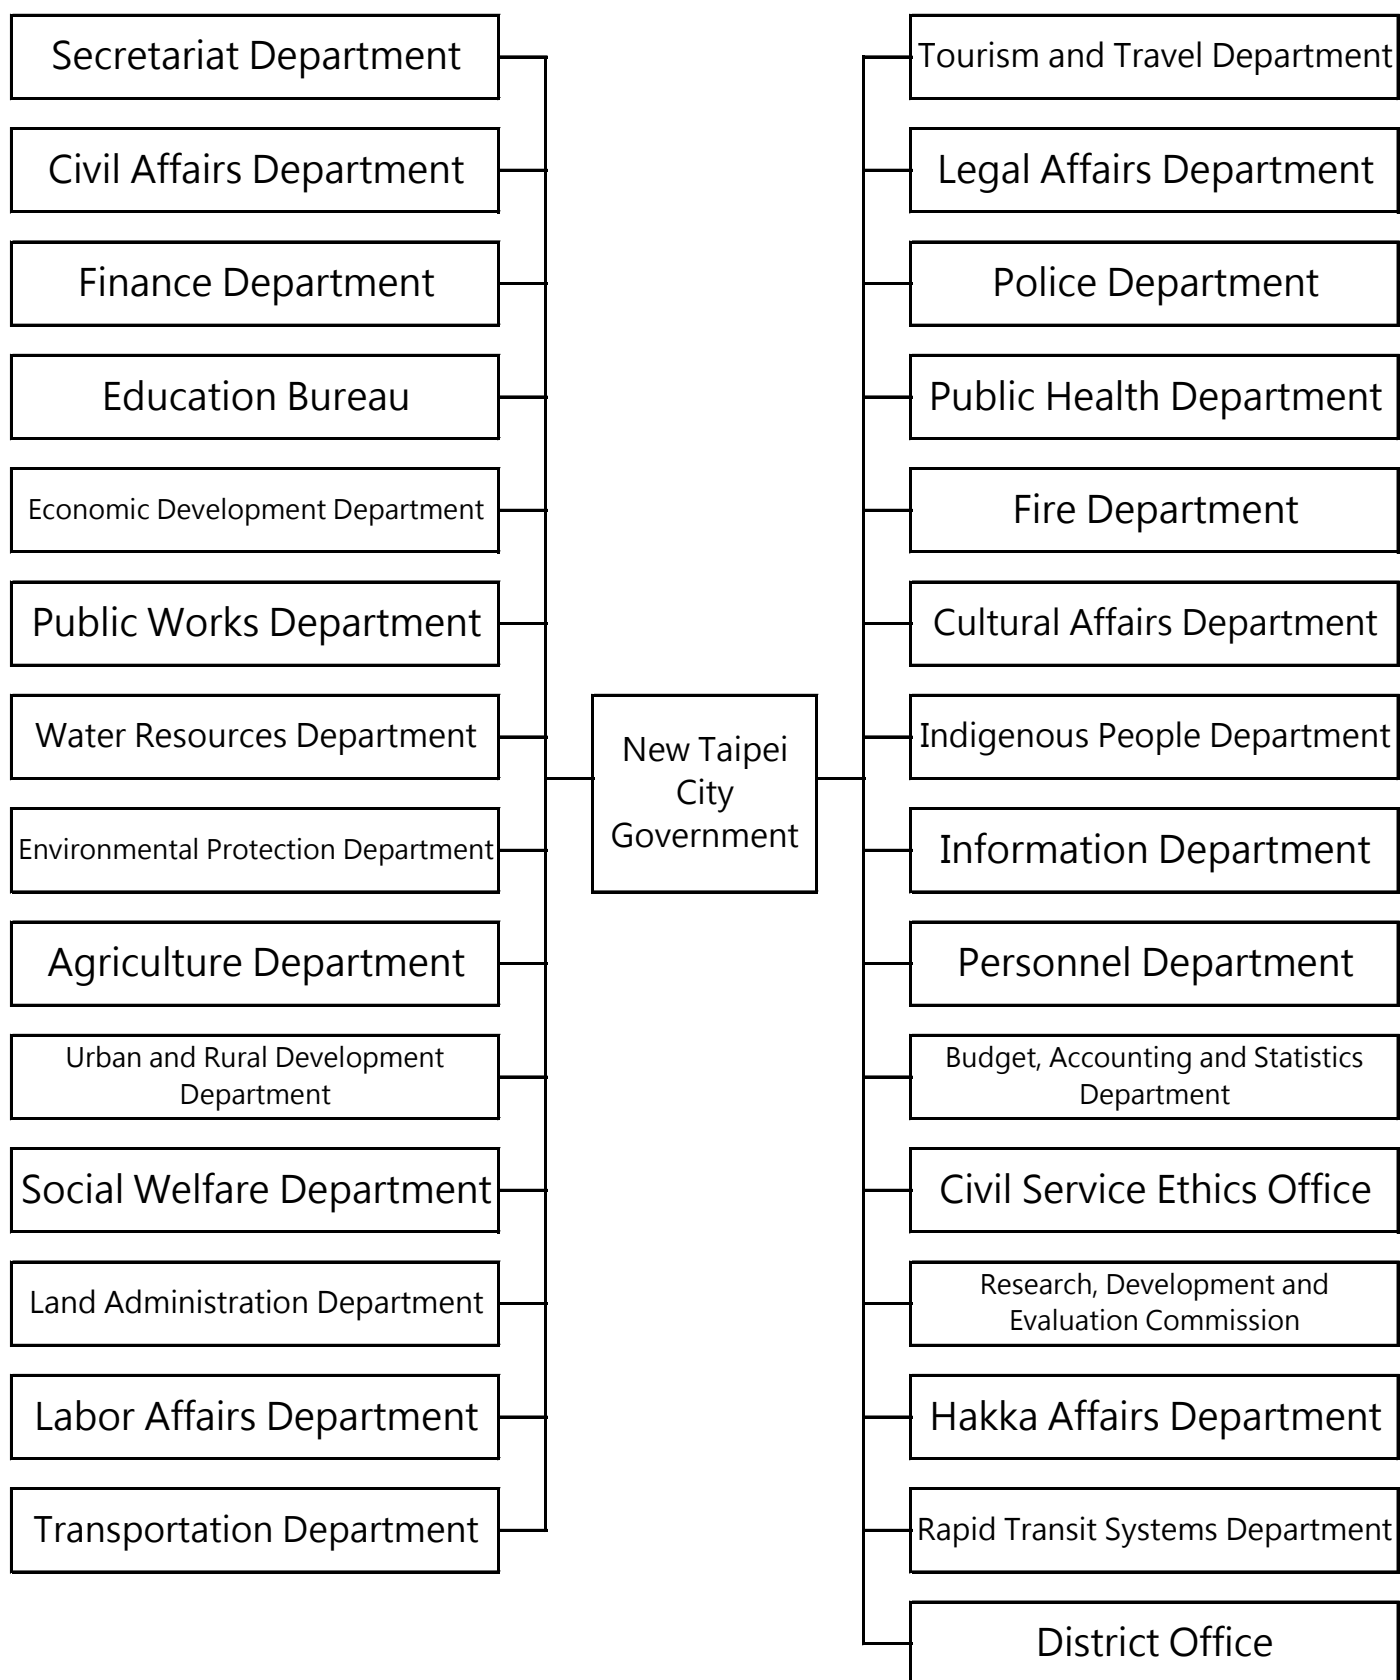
Secretariat Department
Civil Affairs Department
Finance Department
Education Bureau
Economic Development Department
Public Works Department
Water Resources Department
Environmental Protection Department
Agriculture Department
Urban and Rural Development Department
Social Welfare Department
Land Administration Department
Labor Affairs Department
Transportation Department

New Taipei City Government

Tourism and Travel Department
Legal Affairs Department
Police Department
Public Health Department
Fire Department
Cultural Affairs Department
Indigenous People Department
Information Department
Personnel Department
Budget, Accounting and Statistics Department
Civil Service Ethics Office
Research, Development and Evaluation Commission
Hakka Affairs Department
Rapid Transit Systems Department
District Office